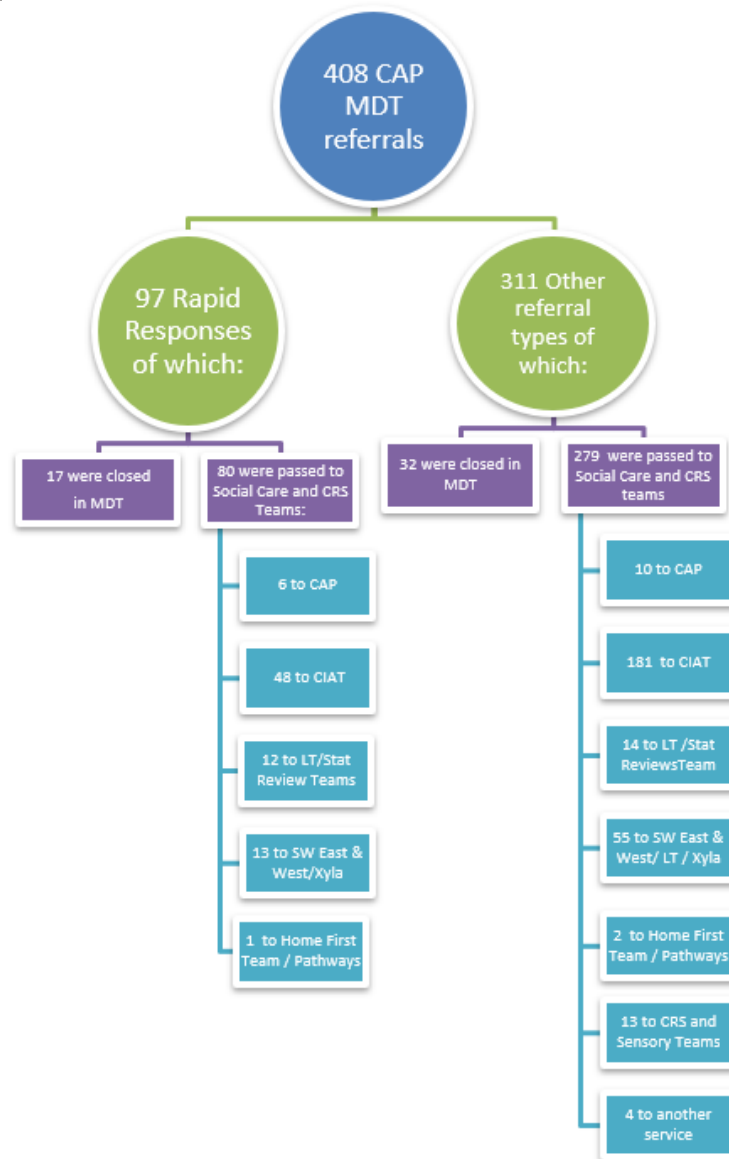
408 CAP MDT referrals

97 Rapid Responses of which:

17 were closed in MDT

80 were passed to Social Care and CRS Teams:

6 to CAP

48 to CIAT

12 to LT/Stat Review Teams

13 to SW East & West/Xyla

1 to Home First Team / Pathways

311 Other referral types of which:

32 were closed in MDT

279 were passed to Social Care and CRS teams

10 to CAP

181 to CIAT

14 to LT /Stat ReviewsTeam

55 to SW East & West/ LT / Xyla

2 to Home First Team / Pathways

13 to CRS and Sensory Teams

4 to another service